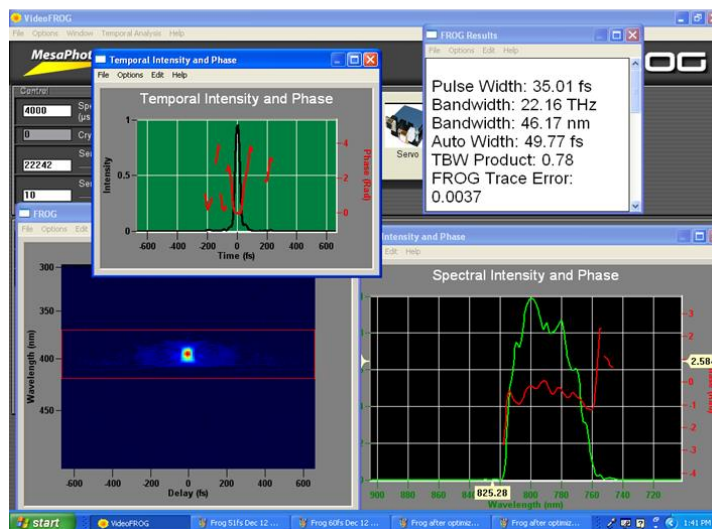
VideoFROG
File Options Window Temporal Analysis Help
MesaPhot
Control
4000 Sp (us
0 Cry
22242 Se
10 Se
Temporal Intensity and Phase
File Options Edit Help
Temporal Intensity and Phase
Intensity
1
0.5
0
-600 -400 -200 0 200 400 600
Time (fs)
Phase (rad)
4
2
0
FROG Results
File Options Edit Help
Pulse Width: 35.01 fs
Bandwidth: 22.16 THz
Bandwidth: 46.17 nm
Auto Width: 49.77 fs
TBW Product: 0.78
FROG Trace Error: 0.0037
Servo
FROG
File Options Edit
Wavelength (nm)
300
350
400
450
500
-600 -400 -200 0 200 400 600
Delay (fs)
Intensity and Phase
Edit Help
Spectral Intensity and Phase
3
2
1
0
-1
-2
-3
-4
2.58
900 880 860 840 825.28 800 780 760 740 720
Wavelength (nm)
start VideoFROG Frog 51fs Dec 12 ... Frog 60fs Dec 12 ... Frog after optimiz... Frog after optimiz... 1:41 PM